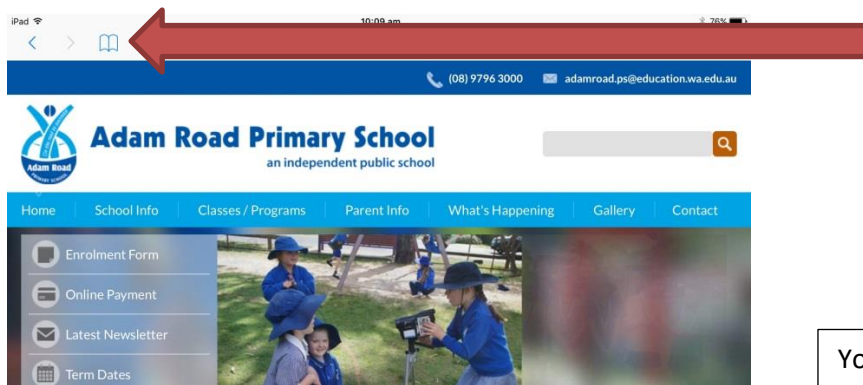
iPad
10:09 am
76%

(08) 9796 3000
adamroad.ps@education.wa.edu.au

Adam Road
Adam Road Primary School
an independent public school

Home
School Info
Classes / Programs
Parent Info
What's Happening
Gallery
Contact

Enrolment Form
Online Payment
Latest Newsletter
Term Dates

Yo